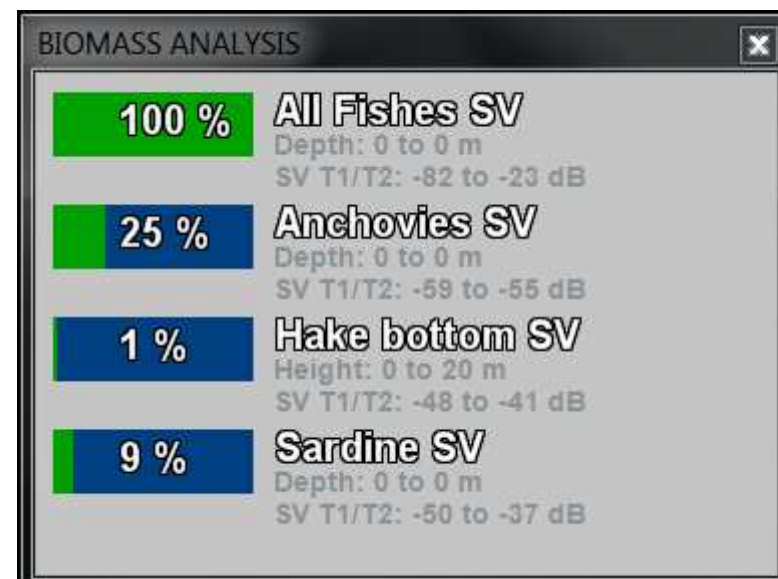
BIOMASS ANALYSIS

100 %
All Fishes SV
Depth: 0 to 0 m
SV T1/T2: -82 to -23 dB

25 %
Anchovies SV
Depth: 0 to 0 m
SV T1/T2: -59 to -55 dB

1 %
Hake bottom SV
Height: 0 to 20 m
SV T1/T2: -48 to -41 dB

9 %
Sardine SV
Depth: 0 to 0 m
SV T1/T2: -50 to -37 dB